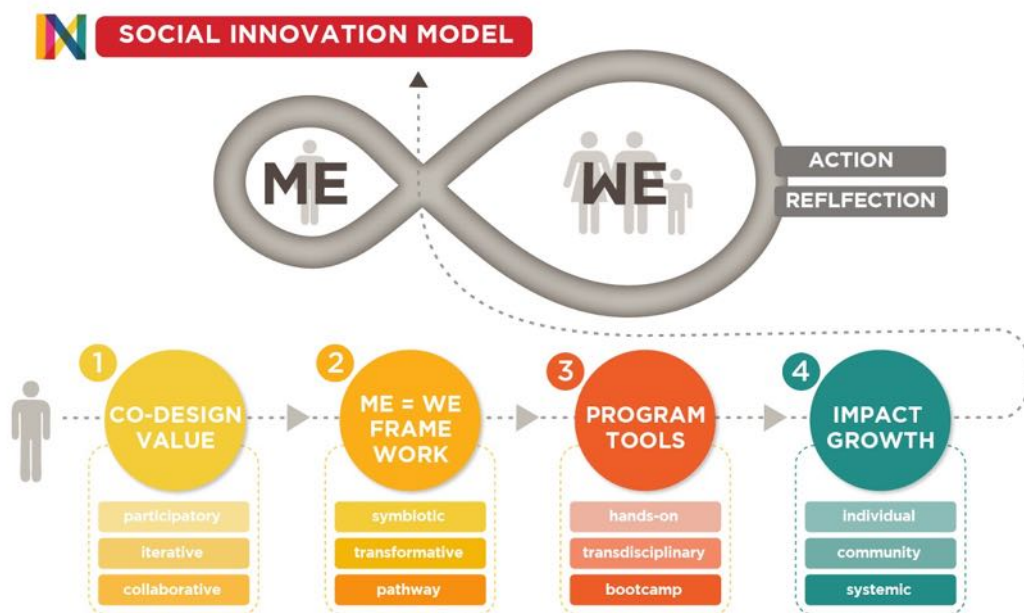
SOCIAL INNOVATION MODEL

ME

WE

ACTION

REFLFECTION

1
CO-DESIGN VALUE

participatory
iterative
collaborative

2
ME = WE FRAME WORK

symbiotic
transformative
pathway

3
PROGRAM TOOLS

hands-on
transdisciplinary
bootcamp

4
IMPACT GROWTH

individual
community
systemic